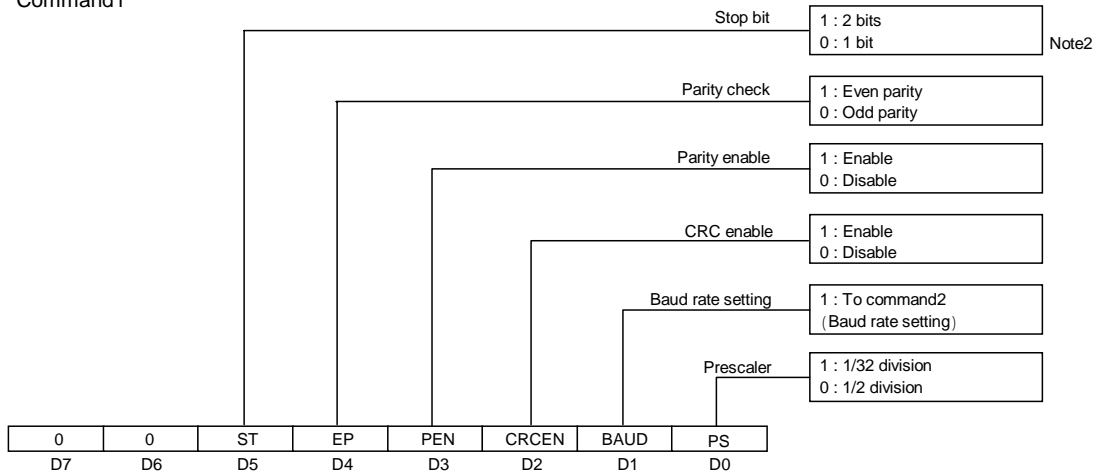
Command1

Stop bit
1 : 2 bits
0 : 1 bit
Note2

Parity check
1 : Even parity
0 : Odd parity

Parity enable
1 : Enable
0 : Disable

CRC enable
1 : Enable
0 : Disable

Baud rate setting
1 : To command2 (Baud rate setting)

Prescaler
1 : 1/32 division
0 : 1/2 division

| 0 | 0 | ST | EP | PEN | CRCEN | BAUD | PS |
|---|---|---|---|---|---|---|---|
| D7 | D6 | D5 | D4 | D3 | D2 | D1 | D0 |